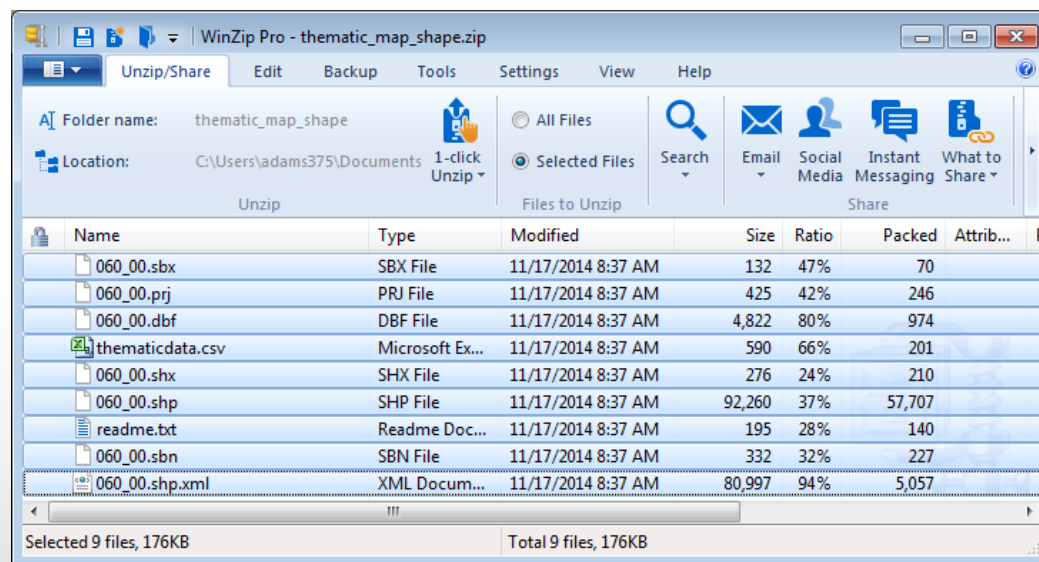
WinZip Pro - thematic_map_shape.zip

Unzip/Share Edit Backup Tools Settings View Help

Folder name: thematic_map_shape
Location: C:\Users\adams375\Documents
1-click Unzip
Unzip

All Files
Selected Files
Files to Unzip

Search

Email Social Media Instant Messaging What to Share
Share

| Name | Type | Modified | Size | Ratio | Packed | Attrib... |
|---|---|---|---|---|---|---|
| 060_00.sbx | SBX File | 11/17/2014 8:37 AM | 132 | 47% | 70 | |
| 060_00.prj | PRJ File | 11/17/2014 8:37 AM | 425 | 42% | 246 | |
| 060_00.dbf | DBF File | 11/17/2014 8:37 AM | 4,822 | 80% | 974 | |
| thematicdata.csv | Microsoft Ex... | 11/17/2014 8:37 AM | 590 | 66% | 201 | |
| 060_00.shx | SHX File | 11/17/2014 8:37 AM | 276 | 24% | 210 | |
| 060_00.shp | SHP File | 11/17/2014 8:37 AM | 92,260 | 37% | 57,707 | |
| readme.txt | Readme Doc... | 11/17/2014 8:37 AM | 195 | 28% | 140 | |
| 060_00.sbn | SBN File | 11/17/2014 8:37 AM | 332 | 32% | 227 | |
| 060_00.shp.xml | XML Docum... | 11/17/2014 8:37 AM | 80,997 | 94% | 5,057 | |

Selected 9 files, 176KB
Total 9 files, 176KB